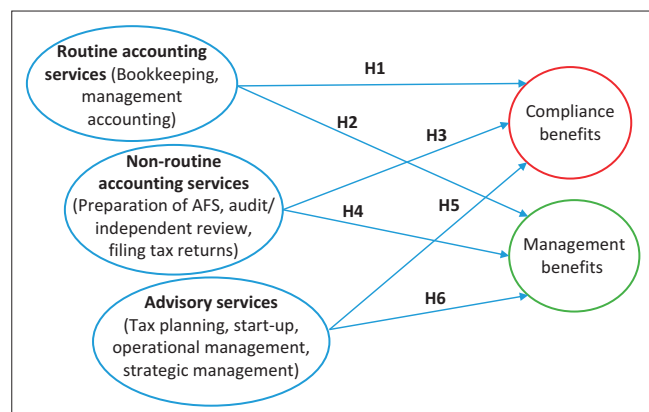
Routine accounting services (Bookkeeping, management accounting)

Non-routine accounting services (Preparation of AFS, audit/ independent review, filing tax returns)

Advisory services (Tax planning, start-up, operational management, strategic management)

H1

H2

H3

H4

H5

H6

Compliance benefits

Management benefits